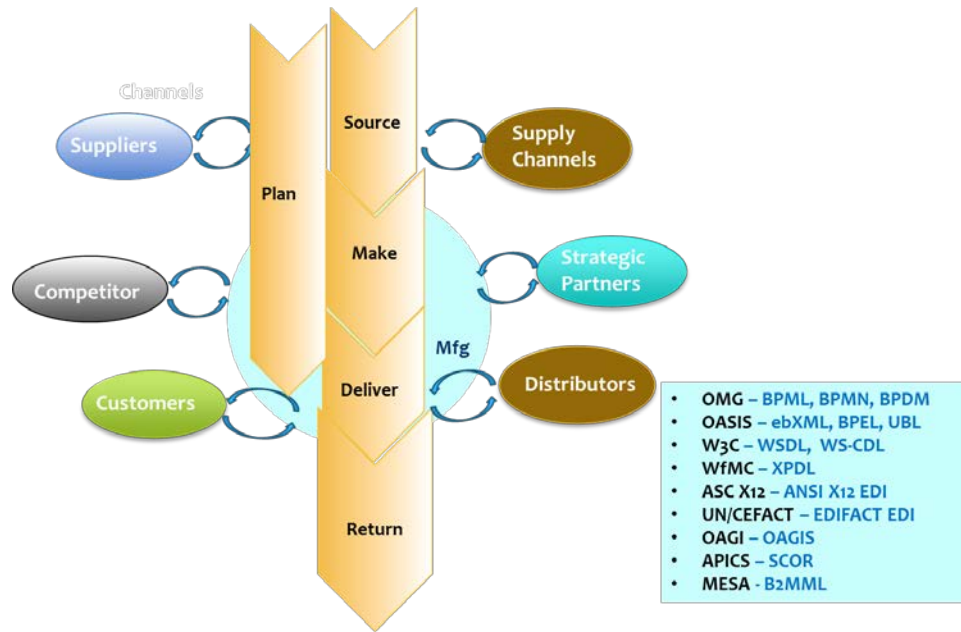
Chennels

Suppliers

Plan

Source

Supply Channels

Make

Competitor

Strategic Partners

Mfg

Deliver

Distributors

Customers

Return

- OMG – BPML, BPMN, BPDM
- OASIS – ebXML, BPEL, UBL
- W3C – WSDL, WS-CDL
- WfMC – XPDL
- ASC X12 – ANSI X12 EDI
- UN/CEFACT – EDIFACT EDI
- OAGI – OAGIS
- APICS – SCOR
- MESA - B2MML